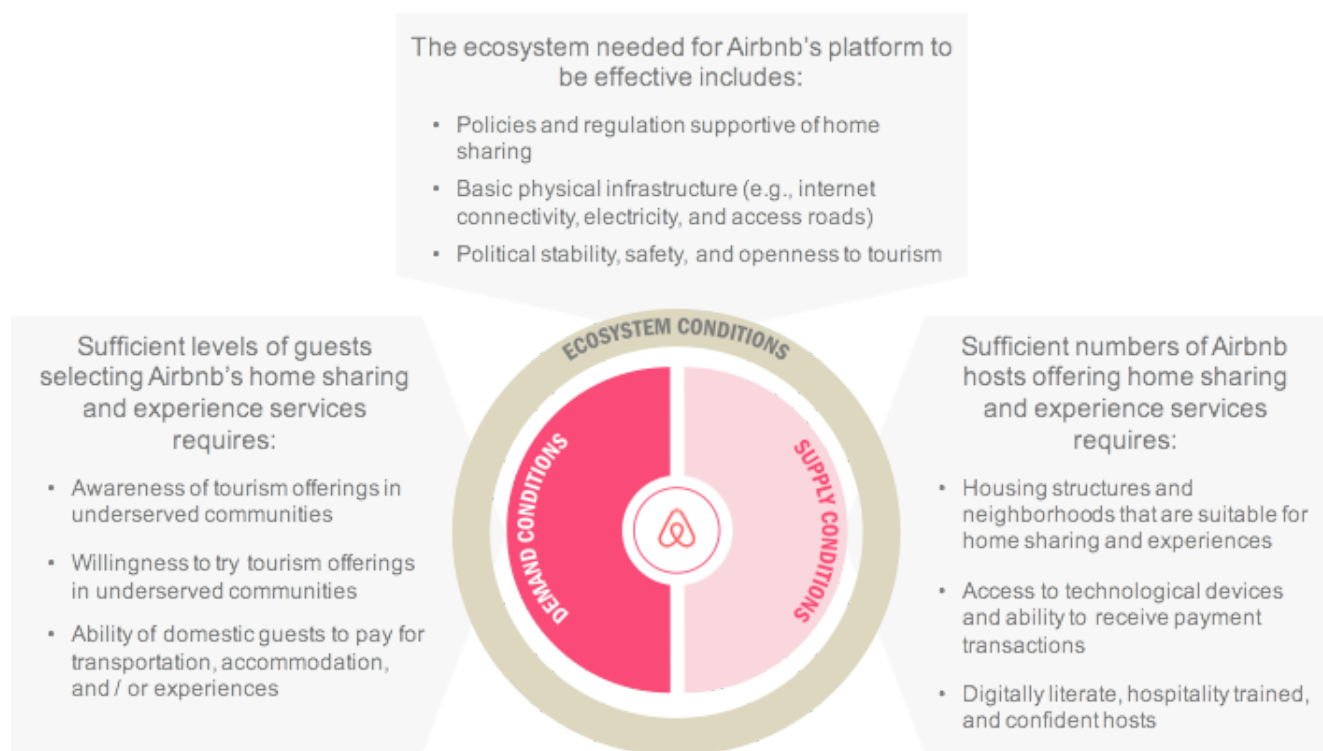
The ecosystem needed for Airbnb's platform to be effective includes:

• Policies and regulation supportive of home sharing
• Basic physical infrastructure (e.g., internet connectivity, electricity, and access roads)
• Political stability, safety, and openness to tourism

ECOSYSTEM CONDITIONS

DEMAND CONDITIONS

SUPPLY CONDITIONS

Sufficient levels of guests selecting Airbnb's home sharing and experience services requires:

• Awareness of tourism offerings in underserved communities
• Willingness to try tourism offerings in underserved communities
• Ability of domestic guests to pay for transportation, accommodation, and / or experiences

Sufficient numbers of Airbnb hosts offering home sharing and experience services requires:

• Housing structures and neighborhoods that are suitable for home sharing and experiences
• Access to technological devices and ability to receive payment transactions
• Digitally literate, hospitality trained, and confident hosts